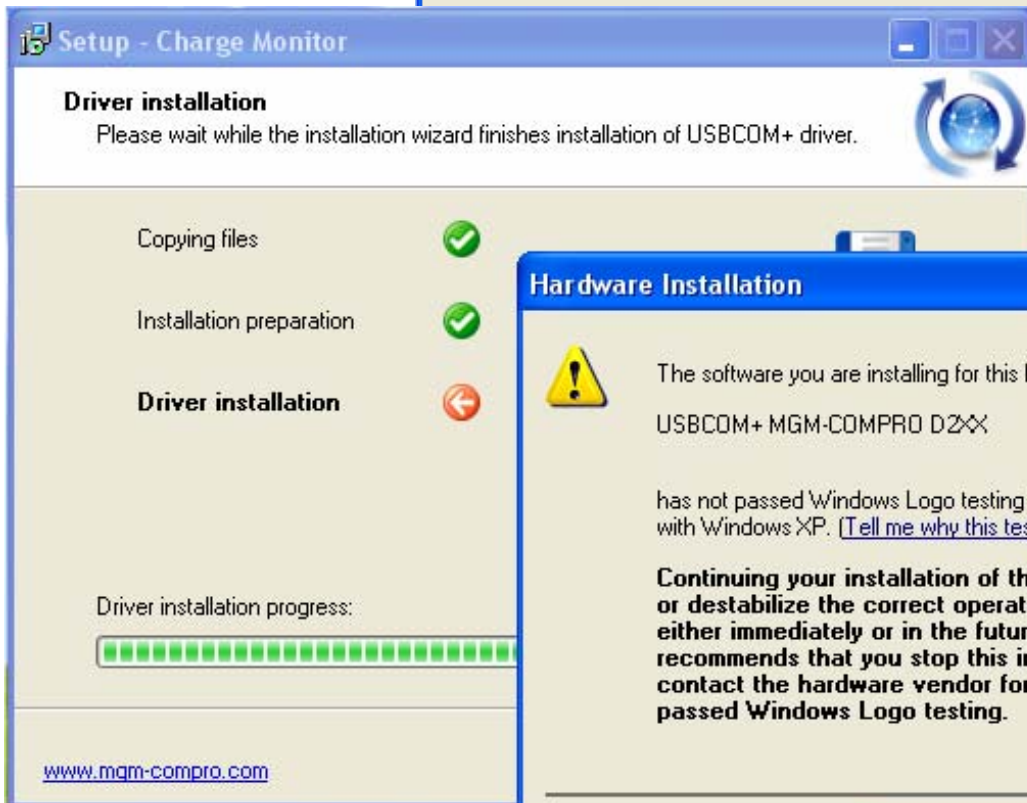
Setup - Charge Monitor

Driver installation
Please wait while the installation wizard finishes installation of USBCOM+ driver.

Copying files

Installation preparation

Driver installation

Driver installation progress:

www.mgm-compro.com

Hardware Installation

The software you are installing for this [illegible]

USBCOM+ MGM-COMPRO D2XX

has not passed Windows Logo testing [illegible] with Windows XP. (Tell me why this tes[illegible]

Continuing your installation of th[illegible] or destabilize the correct operat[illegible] either immediately or in the futur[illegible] recommends that you stop this i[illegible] contact the hardware vendor for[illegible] passed Windows Logo testing.